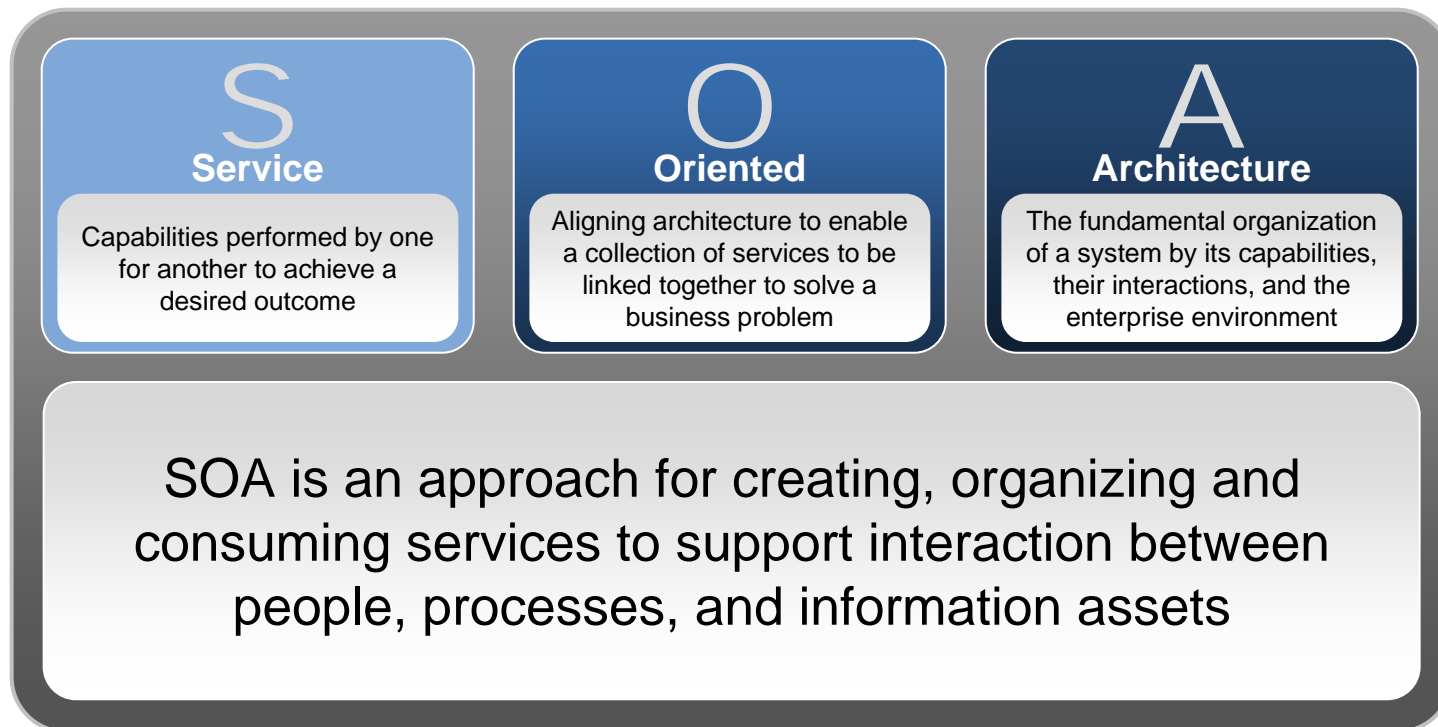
S
Service

Capabilities performed by one for another to achieve a desired outcome

O
Oriented

Aligning architecture to enable a collection of services to be linked together to solve a business problem

A
Architecture

The fundamental organization of a system by its capabilities, their interactions, and the enterprise environment

SOA is an approach for creating, organizing and consuming services to support interaction between people, processes, and information assets